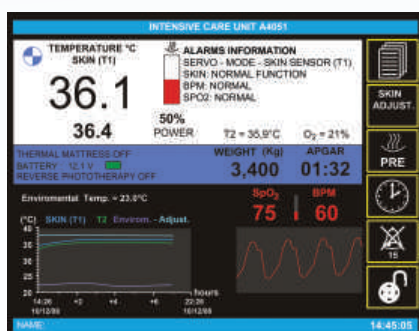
INTENSIVE CARE UNIT A4051

TEMPERATURE °C SKIN (T1)

36.1

36.4

ALARMS INFORMATION
SERVO - MODE - SKIN SENSOR (T1)
SKIN: NORMAL FUNCTION
BPM: NORMAL
SPO2: NORMAL

50%
POWER

T2 = 35,9°C

$O_2$ = 21%

SKIN ADJUST.

PRE

THERMAL MATTRESS OFF
BATTERY 12,1 V
REVERSE PHOTOTHERAPY OFF

WEIGHT (Kg)
3,400

APGAR
01:32

Enviromental Temp. = 23.0°C

$SpO_2$
75

BPM
60

(°C) SKIN (T1) T2 Envirom. - Adjust.

40
35
30
25
20

hours

14:26 +2 +4 +6 22:26
16/12/08 16/12/08

15

NAME

14:45:08